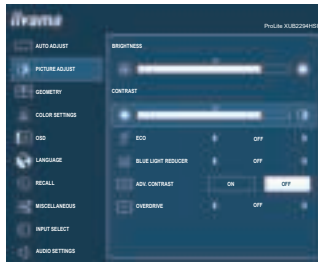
iiyama

ProLite XUB2294HS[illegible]

AUTO ADJUST
PICTURE ADJUST
GEOMETRY
COLOR SETTINGS
OSD
LANGUAGE
RECALL
MISCELLANEOUS
INPUT SELECT
AUDIO SETTINGS

BRIGHTNESS

CONTRAST

ECO OFF
BLUE LIGHT REDUCER OFF
ADV. CONTRAST ON OFF
OVERDRIVE OFF